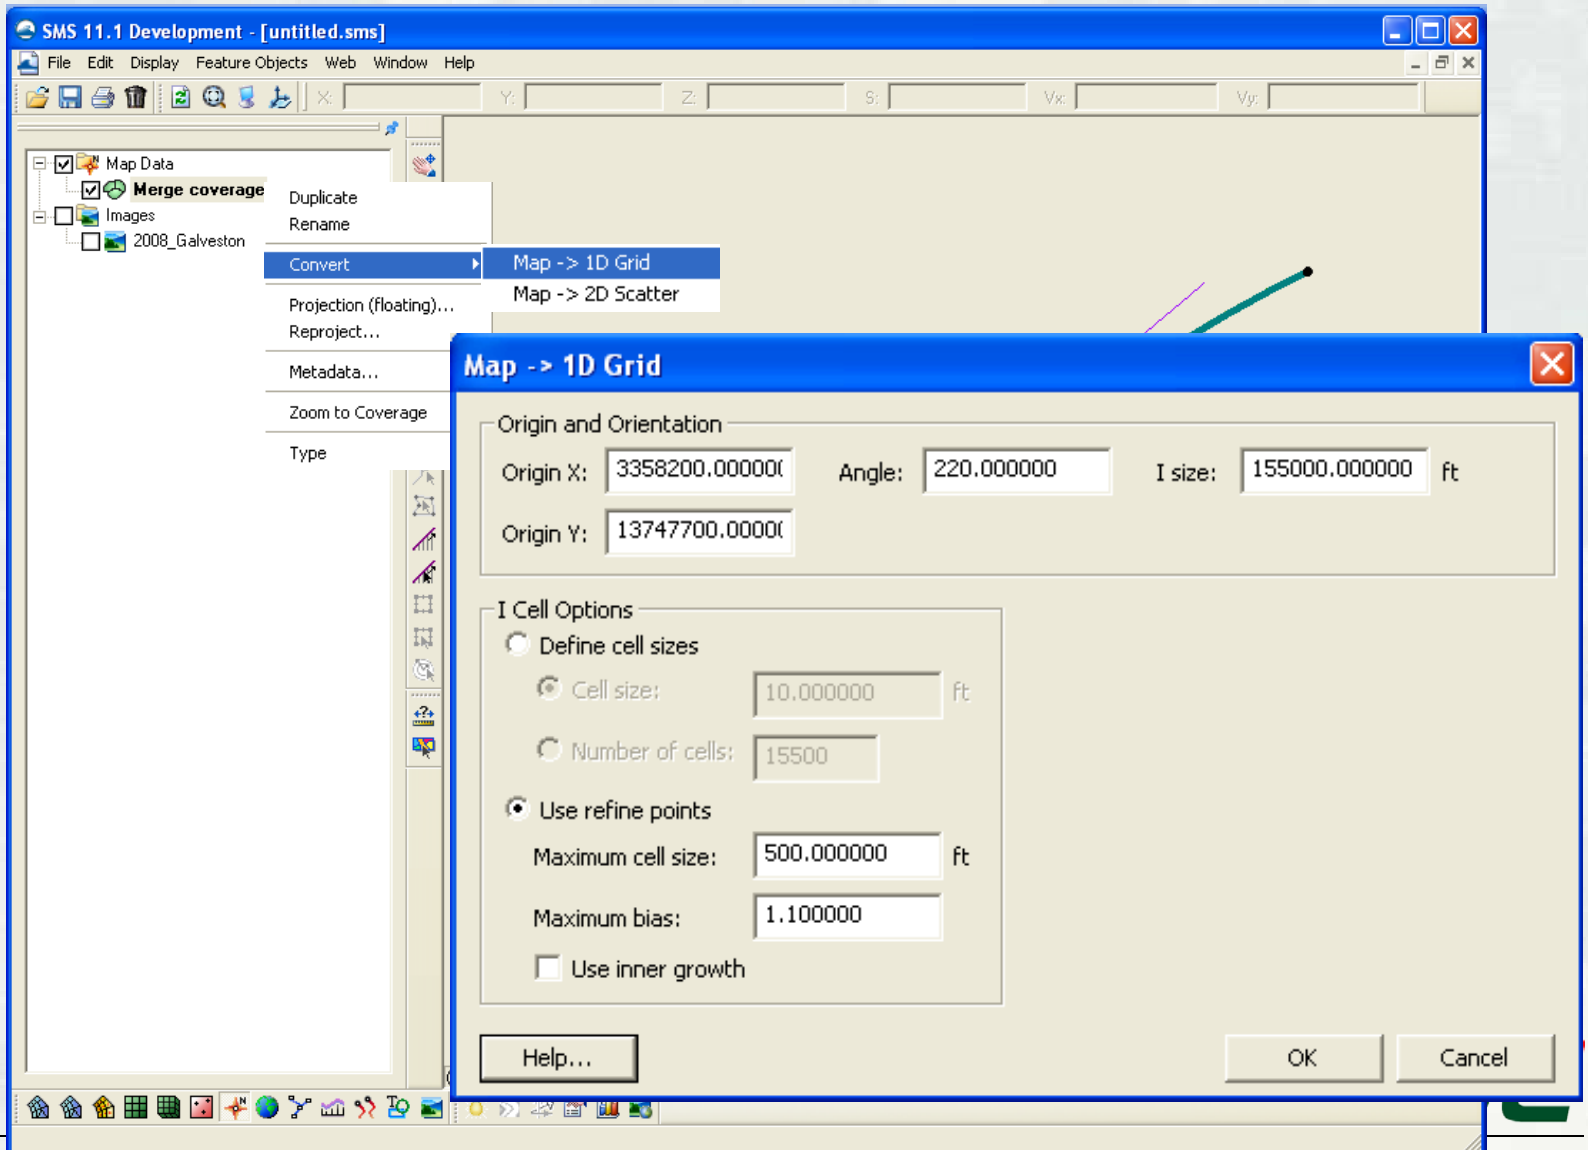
SMS 11.1 Development - [untitled.sms]

File Edit Display Feature Objects Web Window Help

X: Y: Z: S: Vx: Vy:

Map Data
Merge coverage
Images
2008_Galveston

Duplicate
Rename
Convert
Projection (floating)...
Reproject...
Metadata...
Zoom to Coverage
Type

Map -> 1D Grid
Map -> 2D Scatter

Map -> 1D Grid

Origin and Orientation
Origin X: 3358200.00000(
Angle: 220.000000
I size: 155000.000000 ft
Origin Y: 13747700.0000(

I Cell Options
Define cell sizes
Cell size: 10.000000 ft
Number of cells: 15500
Use refine points
Maximum cell size: 500.000000 ft
Maximum bias: 1.100000
Use inner growth

Help...
OK
Cancel